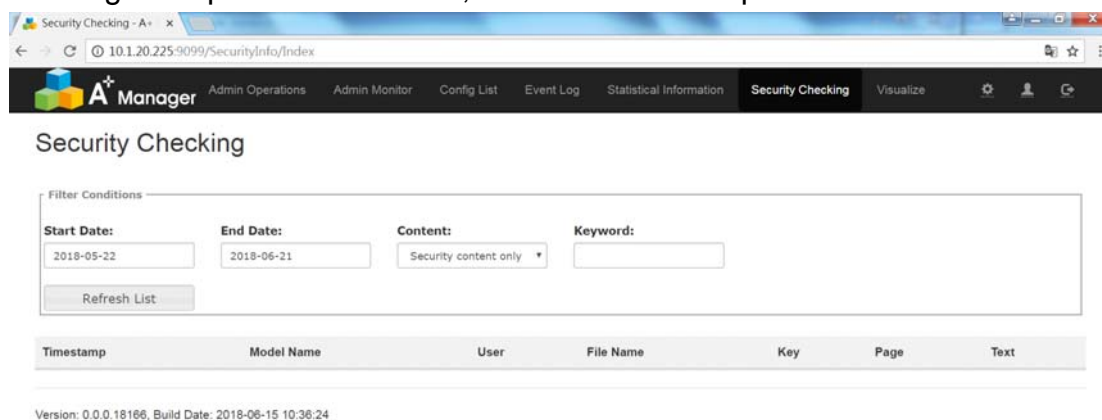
Security Checking - A+ ×

10.1.20.225:9099/SecurityInfo/Index

A+ Manager Admin Operations Admin Monitor Config List Event Log Statistical Information Security Checking Visualize

Security Checking

Filter Conditions

Start Date: 2018-05-22

End Date: 2018-06-21

Content: Security content only

Keyword:

Refresh List

| Timestamp | Model Name | User | File Name | Key | Page | Text |
|---|---|---|---|---|---|---|

Version: 0.0.0.18166, Build Date: 2018-06-15 10:36:24